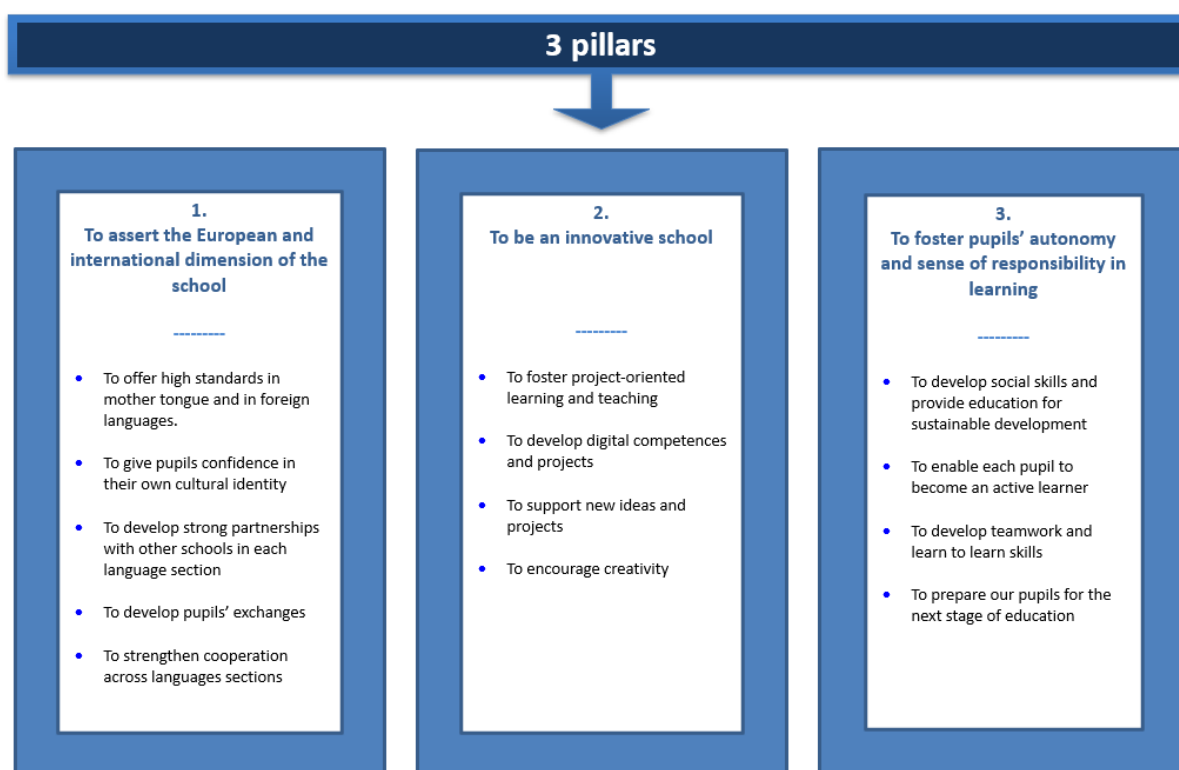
3 pillars

1.
To assert the European and international dimension of the school

---------

- To offer high standards in mother tongue and in foreign languages.
- To give pupils confidence in their own cultural identity
- To develop strong partnerships with other schools in each language section
- To develop pupils' exchanges
- To strengthen cooperation across languages sections

2.
To be an innovative school

---------

- To foster project-oriented learning and teaching
- To develop digital competences and projects
- To support new ideas and projects
- To encourage creativity

3.
To foster pupils' autonomy and sense of responsibility in learning

---------

- To develop social skills and provide education for sustainable development
- To enable each pupil to become an active learner
- To develop teamwork and learn to learn skills
- To prepare our pupils for the next stage of education